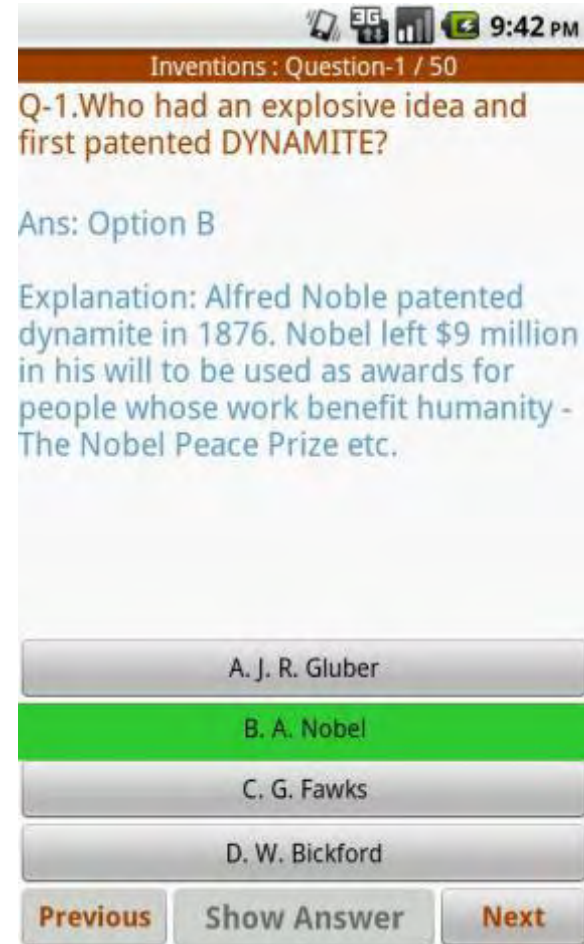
9:42 PM

Inventions : Question-1 / 50

Q-1.Who had an explosive idea and first patented DYNAMITE?

Ans: Option B

Explanation: Alfred Noble patented dynamite in 1876. Nobel left $9 million in his will to be used as awards for people whose work benefit humanity - The Nobel Peace Prize etc.

A. J. R. Gluber

B. A. Nobel

C. G. Fawks

D. W. Bickford

Previous

Show Answer

Next